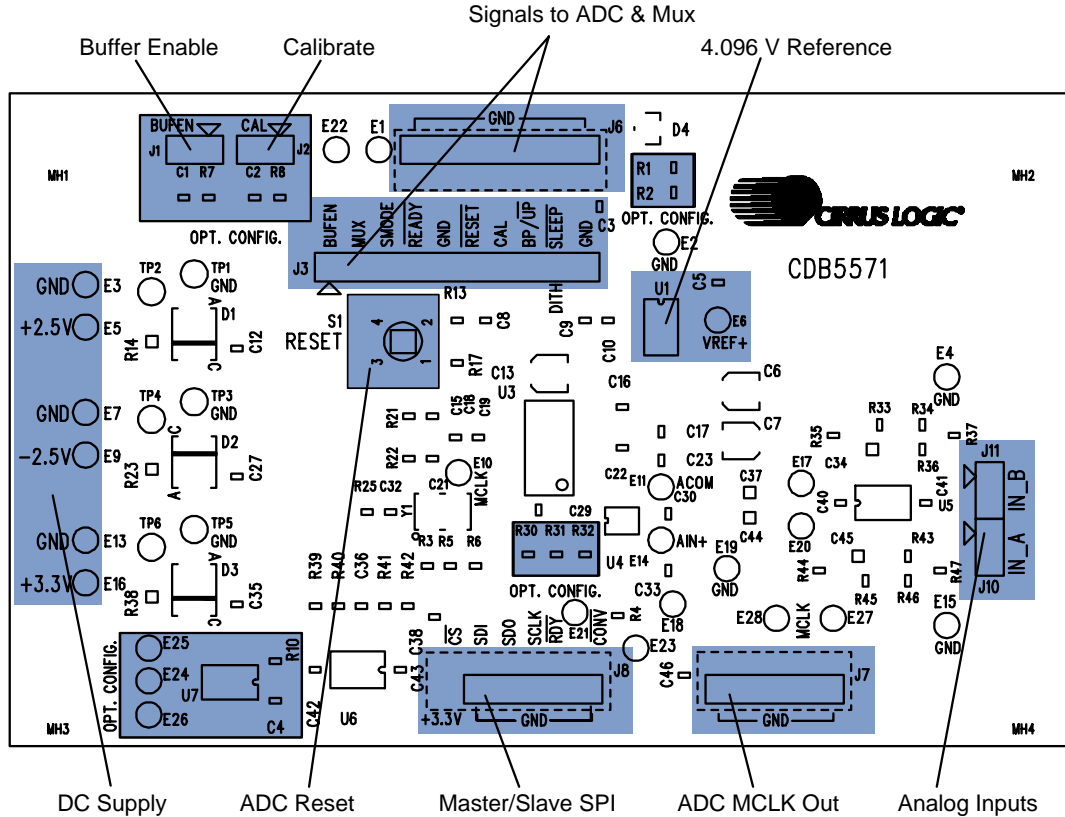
Signals to ADC & Mux

Buffer Enable

Calibrate

4.096 V Reference

BUFEN CAL GND J6 D4

J1 J2 E22 E1

C1 R7 C2 R8

MH1 MH2

R1 R2

OPT. CONFIG.

CIRRUS LOGIC

OPT. CONFIG.

BUFEN MUX SMODE READY GND RESET CAL BP/UP SLEEP GND C3

E2 GND

J3

CDB5571

GND E3 TP2 TP1 GND

R13

DITH

C5 U1

+2.5V E5 D1 A S1 RESET 4 2 3 1 C8 C9 C10 E6 VREF+

R14 C12 C R17

C13 U3 C6

GND E7 TP4 TP3 GND C16

R21 C15 C18 C19 C7

−2.5V E9 C D2 C17 C23 R33 R34

R23 C27 A R22 E10 MCLK C22 E11 ACOM C37 R35 C34 R37 E4 GND

R25 C32 C21 C30 E17 R36 J11 IN_B

Y1 C29 C40 C41 U5

GND E13 TP6 TP5 GND R3 R5 R6 R30 R31 R32 AIN+ C44 E20 C45 IN_A

A D3 R39 R40 C36 R41 R42 U4 E14 E19 GND R43 J10

+3.3V E16 R38 C35 C OPT. CONFIG. C33 R44 R45 R46 R47 E15 GND

E21 R4 E18 E28 MCLK E27

OPT. CONFIG. E25 R10 C38 CS SDI SDO SCLK RDY CONV E23

E24 U7 C43 J8 C46 J7

E26 C4 C42 U6 +3.3V GND GND

MH3 MH4

DC Supply

ADC Reset

Master/Slave SPI

ADC MCLK Out

Analog Inputs